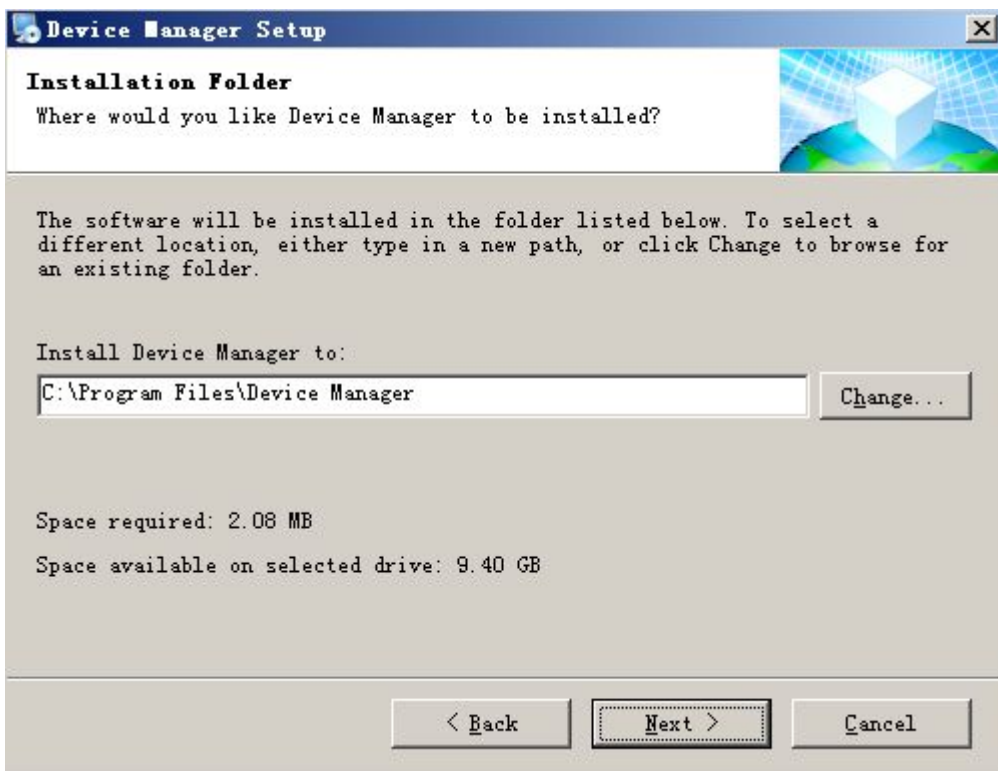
Device Manager Setup

Installation Folder
Where would you like Device Manager to be installed?

The software will be installed in the folder listed below. To select a different location, either type in a new path, or click Change to browse for an existing folder.

Install Device Manager to:

C:\Program Files\Device Manager

Change...

Space required: 2.08 MB

Space available on selected drive: 9.40 GB

< Back

Next >

Cancel